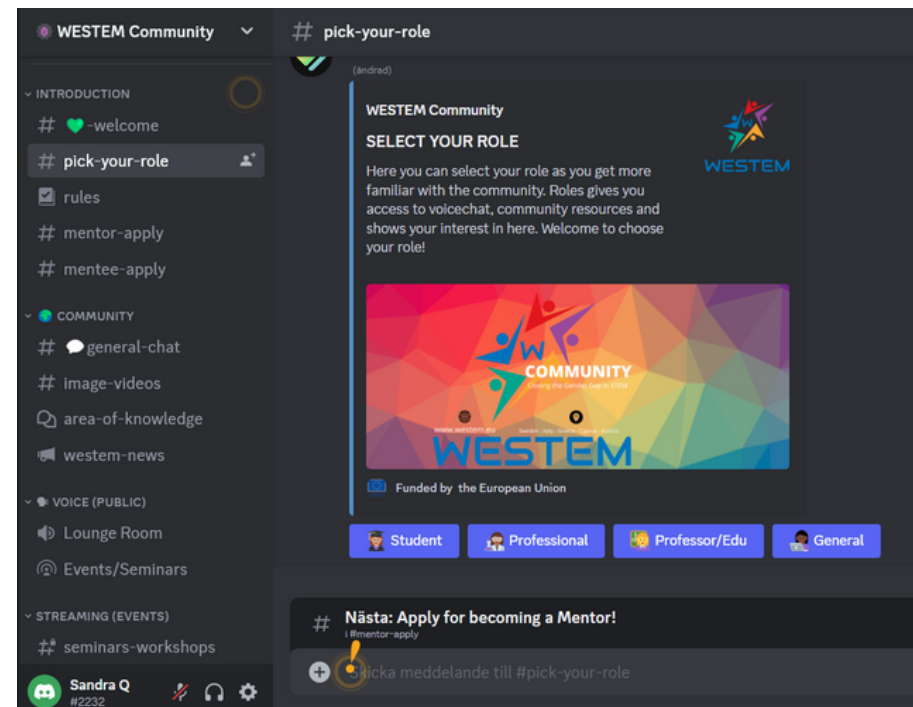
WESTEM Community

INTRODUCTION
# -welcome
# pick-your-role
rules
# mentor-apply
# mentee-apply

COMMUNITY
# general-chat
# image-videos
area-of-knowledge
westem-news

VOICE (PUBLIC)
Lounge Room
Events/Seminars

STREAMING (EVENTS)
# seminars-workshops

Sandra Q
#2232

# pick-your-role

(ändrad)

WESTEM Community

SELECT YOUR ROLE

Here you can select your role as you get more familiar with the community. Roles gives you access to voicechat, community resources and shows your interest in here. Welcome to choose your role!

WESTEM

COMMUNITY
Closing the Gender Gap in STEM

www.westem.eu

WESTEM

Funded by the European Union

Student
Professional
Professor/Edu
General

# Nästa: Apply for becoming a Mentor!
i #mentor-apply

Skicka meddelande till #pick-your-role